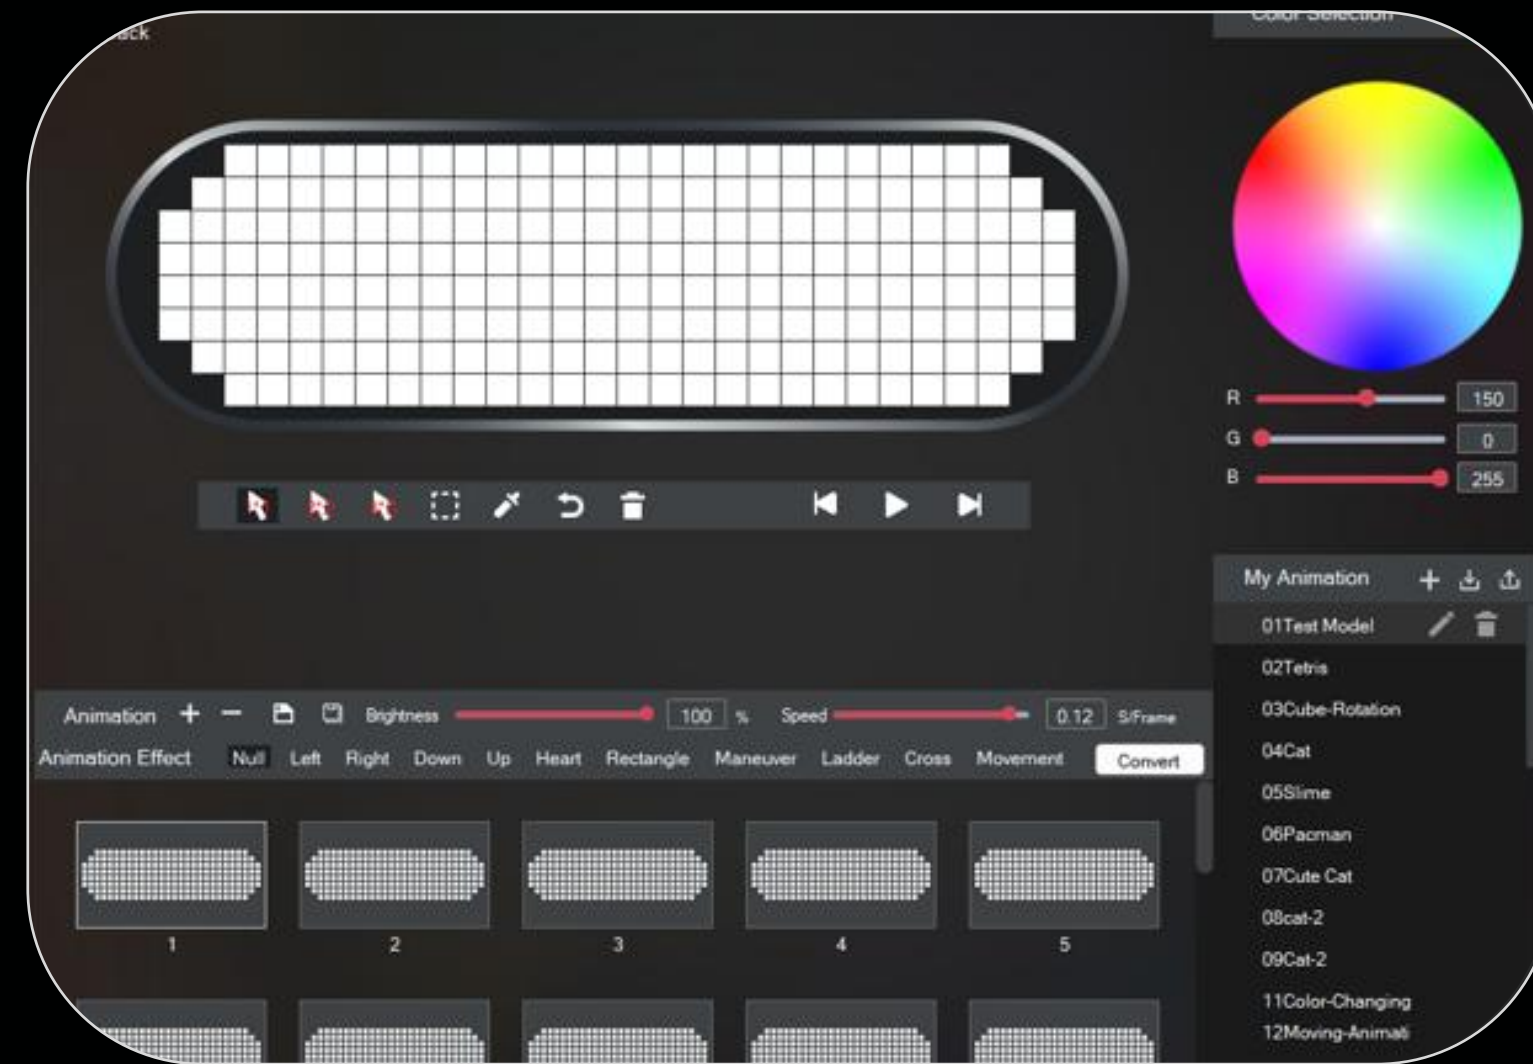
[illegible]ack

Color Selection

R 150
G 0
B 255

My Animation
01Test Model
02Tetris
03Cube-Rotation
04Cat
05Slime
06Pacman
07Cute Cat
08cat-2
09Cat-2
11Color-Changing
12Moving-Animati

Animation Brightness 100 % Speed 0.12 S/Frame
Animation Effect Null Left Right Down Up Heart Rectangle Maneuver Ladder Cross Movement Convert

1
2
3
4
5